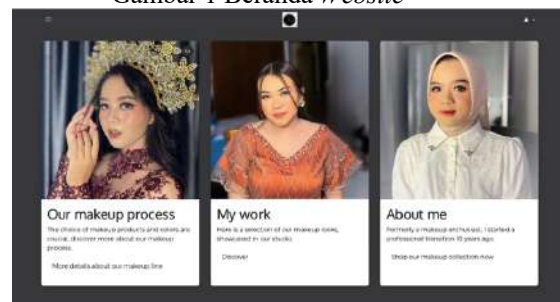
Gambar 4 Beranda *Website*

Our makeup process

The choice of makeup products and colors are crucial. discover more about our makeup process.

More details about our makeup line

My work

Here is a selection of our makeup looks, showcased in our studio.

Discover

About me

Formerly a makeup enthusiast, I started a professional transition 10 years ago.

Shop our makeup collection now